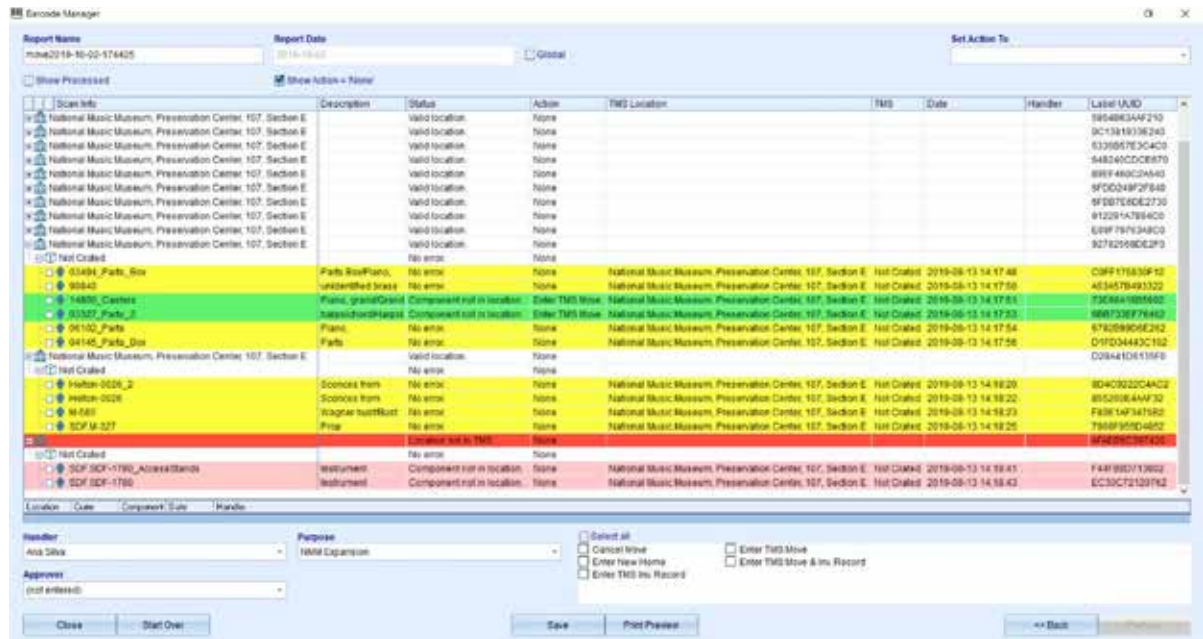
Barcode Manager

Report Name
move2019-10-02-574405

Report Date
2019-10-02

Global

Set Action To

Show Processed

Show Action = 'None'

| Scan Info | Description | Status | Action | TMS Location | TMS | Date | Handler | Label UUID |
|---|---|---|---|---|---|---|---|---|
| National Music Museum, Preservation Center, 107, Section E | | Valid location | None | | | | | 5B54B63AAF210 |
| National Music Museum, Preservation Center, 107, Section E | | Valid location | None | | | | | 0C13B1933E240 |
| National Music Museum, Preservation Center, 107, Section E | | Valid location | None | | | | | 533BB57E3C4C0 |
| National Music Museum, Preservation Center, 107, Section E | | Valid location | None | | | | | 64B240CDCE870 |
| National Music Museum, Preservation Center, 107, Section E | | Valid location | None | | | | | B9EF460C2A640 |
| National Music Museum, Preservation Center, 107, Section E | | Valid location | None | | | | | 6FDD249F2F840 |
| National Music Museum, Preservation Center, 107, Section E | | Valid location | None | | | | | 6FDB7E6DE2730 |
| National Music Museum, Preservation Center, 107, Section E | | Valid location | None | | | | | 912291A7B64C0 |
| National Music Museum, Preservation Center, 107, Section E | | Valid location | None | | | | | E69F79763A8C0 |
| National Music Museum, Preservation Center, 107, Section E | | Valid location | None | | | | | 92782569DE2F0 |
| Not Crated | | No error | None | | | | | |
| 03494_Parts_Box | Parts BoxPiano, | No error | None | National Music Museum, Preservation Center, 107, Section E | Not Crated | 2019-08-13 14:17:48 | | C0FF175830F10 |
| 90840 | unidentified brass | No error | None | National Music Museum, Preservation Center, 107, Section E | Not Crated | 2019-08-13 14:17:50 | | A5345784933322 |
| 14850_Casters | Piano, grand/Grand | Component not in location | Enter TMS Move | National Music Museum, Preservation Center, 107, Section E | Not Crated | 2019-08-13 14:17:51 | | 73E6841885602 |
| 03327_Parts_2 | harpsichord/Harpsi | Component not in location | Enter TMS Move | National Music Museum, Preservation Center, 107, Section E | Not Crated | 2019-08-13 14:17:53 | | 9B8733EF76462 |
| 06102_Parts | Piano, | No error | None | National Music Museum, Preservation Center, 107, Section E | Not Crated | 2019-08-13 14:17:54 | | 6792B69D6E262 |
| 04145_Parts_Box | Parts | No error | None | National Music Museum, Preservation Center, 107, Section E | Not Crated | 2019-08-13 14:17:56 | | D1FD34443C102 |
| National Music Museum, Preservation Center, 107, Section E | | Valid location | None | | | | | D29A41D6135F0 |
| Not Crated | | No error | None | | | | | |
| Holton-0026_2 | Sconces from | No error | None | National Music Museum, Preservation Center, 107, Section E | Not Crated | 2019-08-13 14:18:20 | | 8D4C9222C4AC2 |
| Holton-0026 | Sconces from | No error | None | National Music Museum, Preservation Center, 107, Section E | Not Crated | 2019-08-13 14:18:22 | | 855260B4AAF32 |
| M-583 | Wagner bust/Bust | No error | None | National Music Museum, Preservation Center, 107, Section E | Not Crated | 2019-08-13 14:18:23 | | F80E1AF347582 |
| SDF.M-327 | Prop | No error | None | National Music Museum, Preservation Center, 107, Section E | Not Crated | 2019-08-13 14:18:25 | | 7988F959D4652 |
| | | Location not in TMS | None | | | | | 4FAE89C397420 |
| Not Crated | | No error | None | | | | | |
| SDF.SDF-1780_AccessStands | Instrument | Component not in location | None | National Music Museum, Preservation Center, 107, Section E | Not Crated | 2019-08-13 14:18:41 | | F44F88D713602 |
| SDF.SDF-1780 | Instrument | Component not in location | None | National Music Museum, Preservation Center, 107, Section E | Not Crated | 2019-08-13 14:18:43 | | EC30C72120762 |

Location | Crate | Component | Date | Handler

Handler
Ana Silva

Purpose
NMM Expansion

Approver
(not entered)

Select all
Cancel Move
Enter New Home
Enter TMS Inv. Record
Enter TMS Move
Enter TMS Move & Inv. Record

Close
Start Over
Save
Print Preview
<< Back